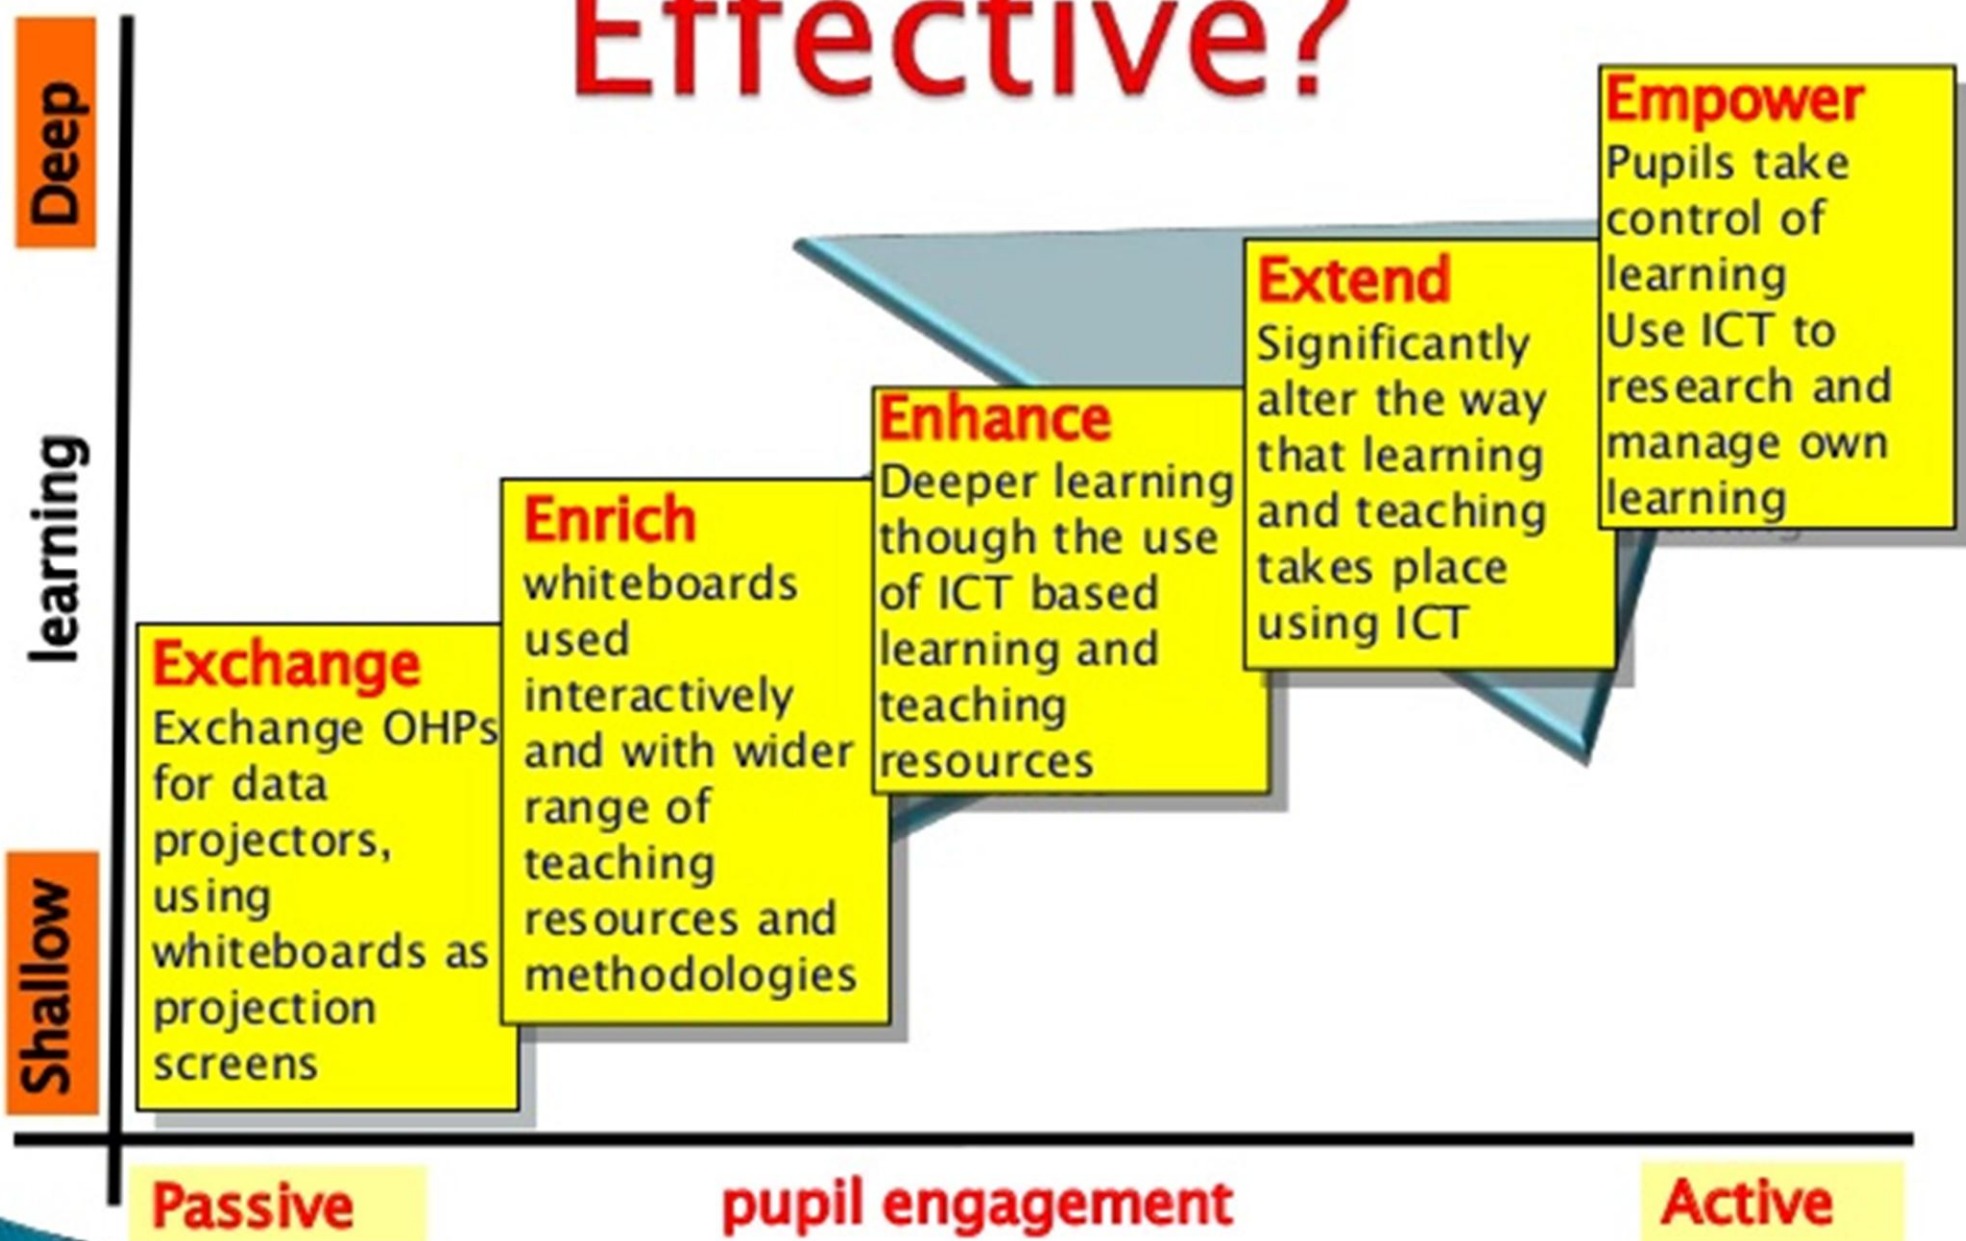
Effective?

Deep

learning

Shallow

Exchange
Exchange OHPs for data projectors, using whiteboards as projection screens

Enrich
whiteboards used interactively and with wider range of teaching resources and methodologies

Enhance
Deeper learning though the use of ICT based learning and teaching resources

Extend
Significantly alter the way that learning and teaching takes place using ICT

Empower
Pupils take control of learning
Use ICT to research and manage own learning

Passive

pupil engagement

Active